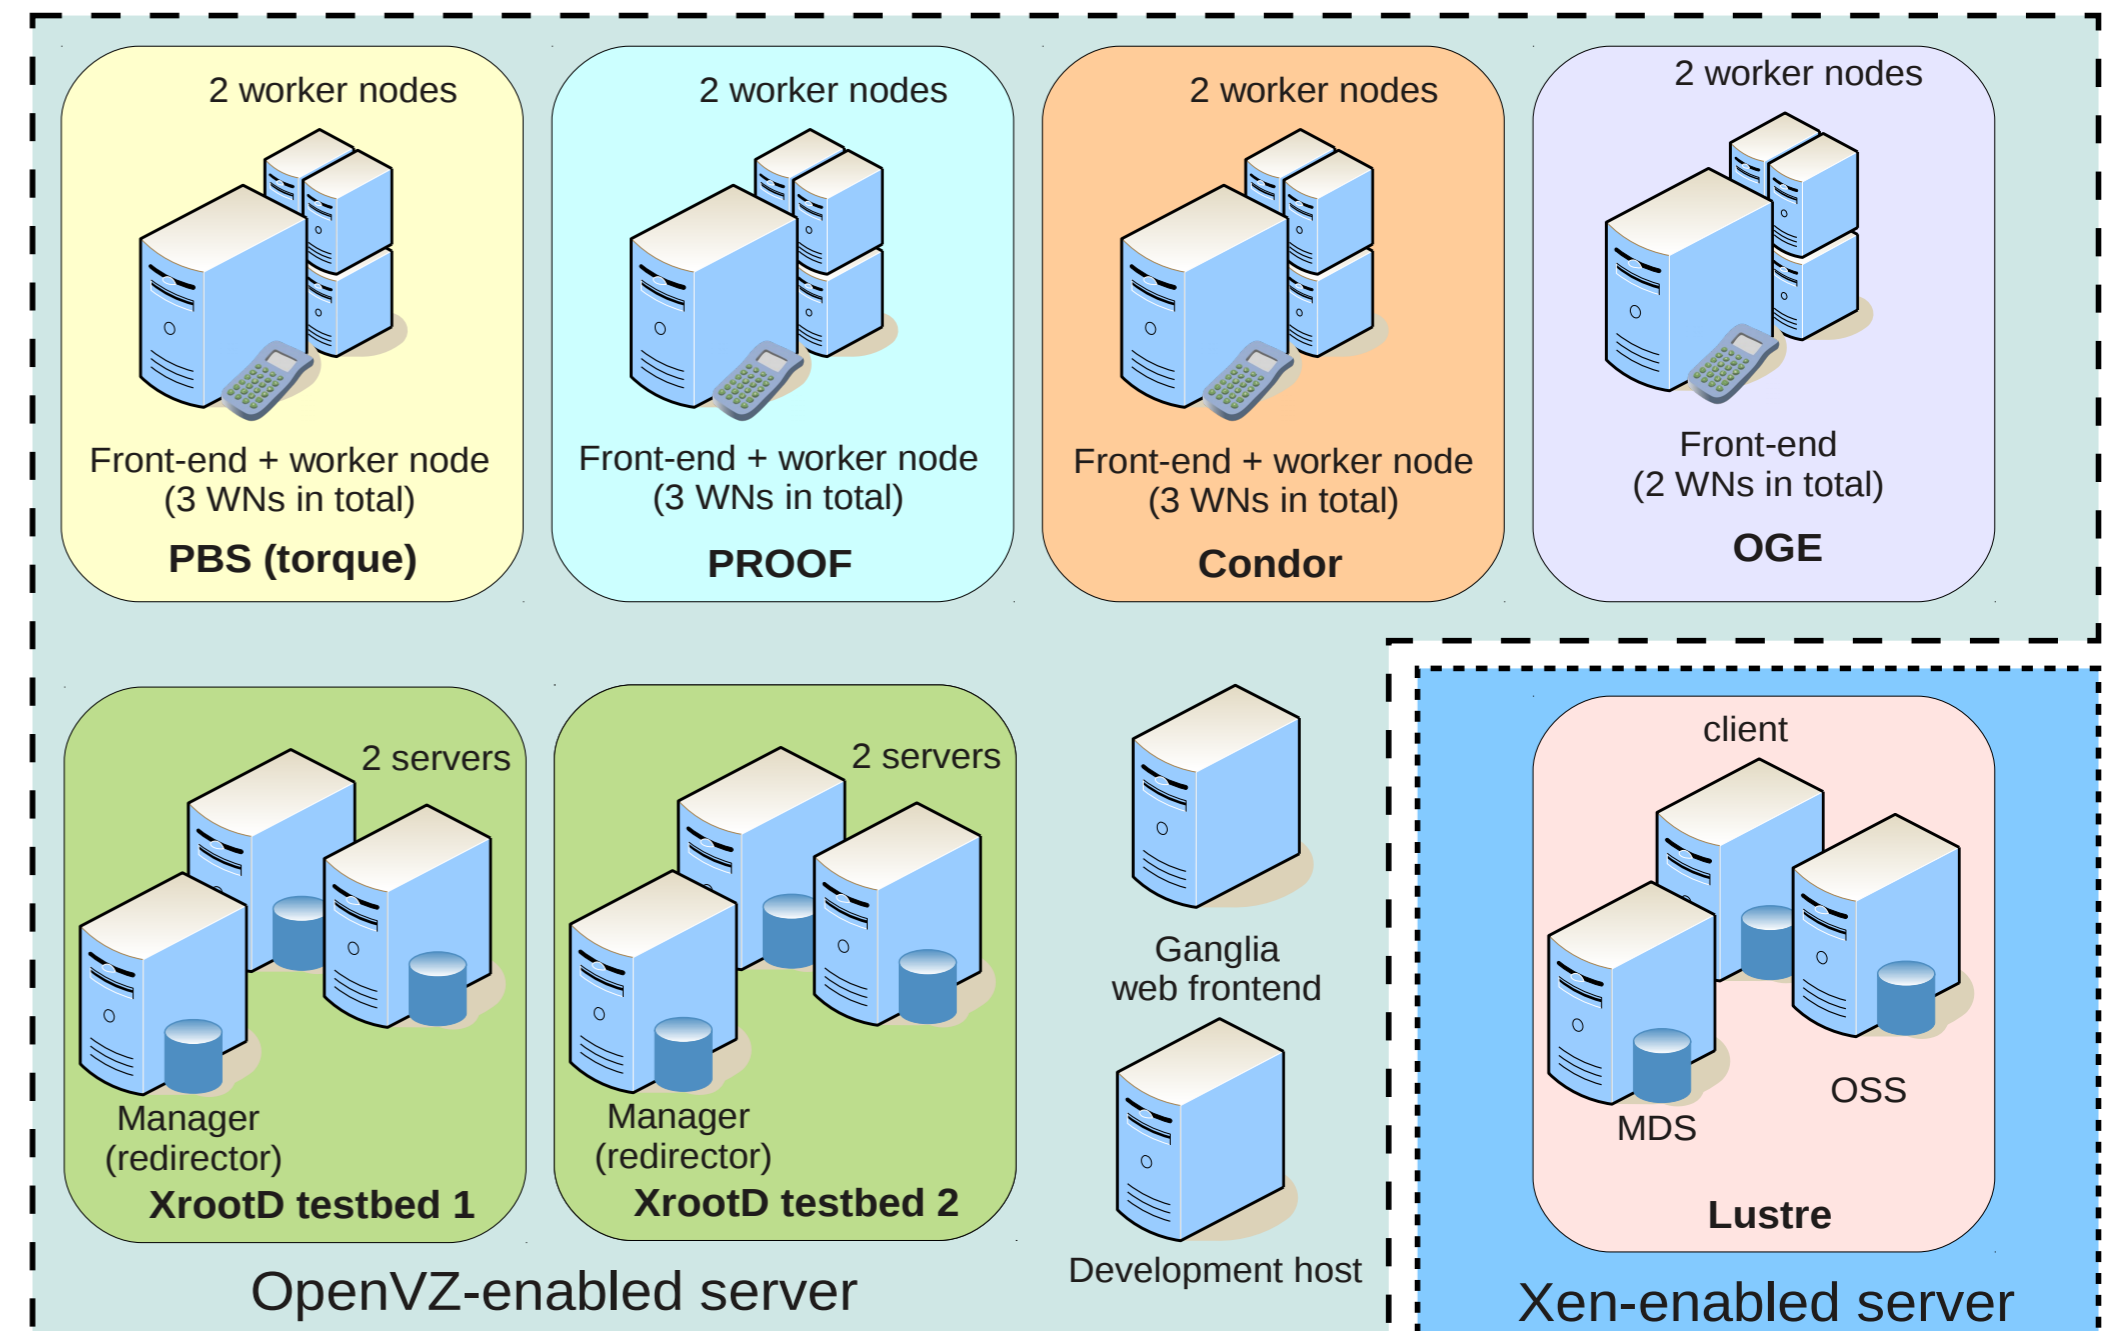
2 worker nodes

Front-end + worker node
(3 WNs in total)

PBS (torque)

2 worker nodes

Front-end + worker node
(3 WNs in total)

PROOF

2 worker nodes

Front-end + worker node
(3 WNs in total)

Condor

2 worker nodes

Front-end
(2 WNs in total)

OGE

2 servers

Manager
(redirector)

XrootD testbed 1

2 servers

Manager
(redirector)

XrootD testbed 2

Ganglia
web frontend

Development host

OpenVZ-enabled server

client

OSS

MDS

Lustre

Xen-enabled server